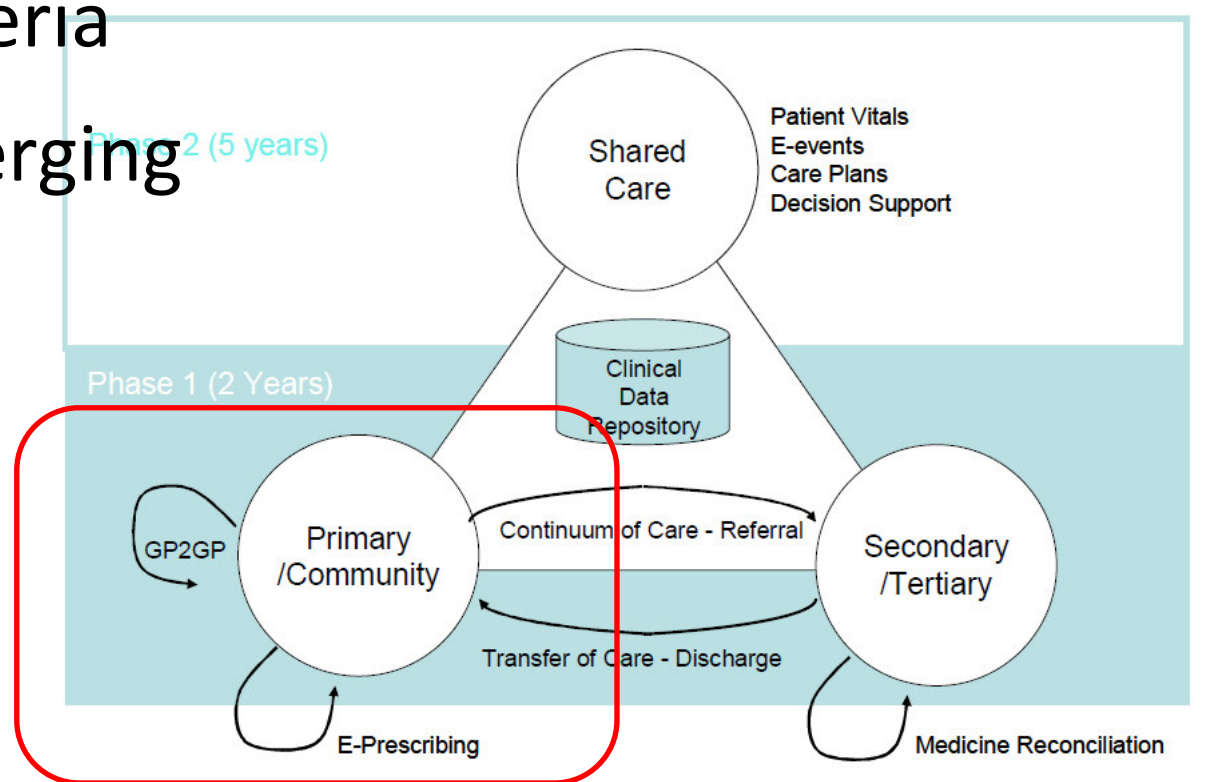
eria
erging
Phase 2 (5 years)

Shared Care

Patient Vitals
E-events
Care Plans
Decision Support

Clinical Data Repository

Phase 1 (2 Years)

GP2GP

Primary /Community

Continuum of Care - Referral

Secondary /Tertiary

Transfer of Care - Discharge

E-Prescribing

Medicine Reconciliation